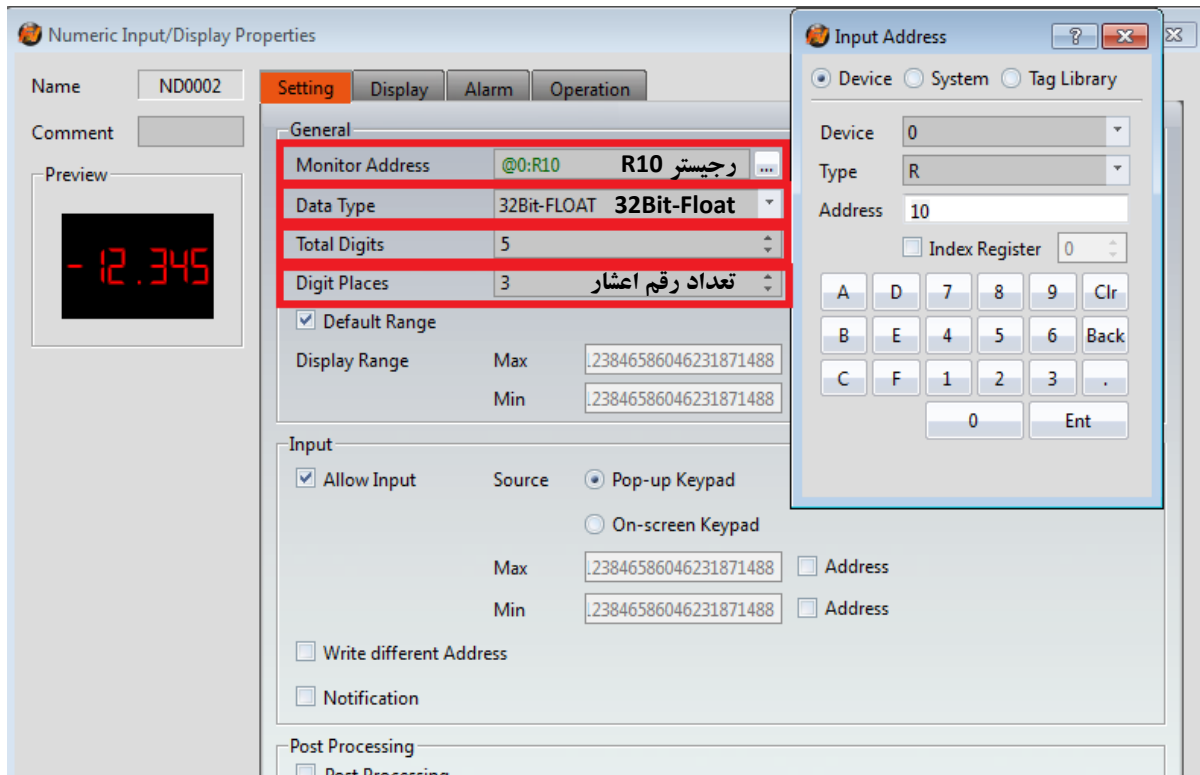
Numeric Input/Display Properties

Name ND0002
Comment
Preview
-12.345

Setting Display Alarm Operation

General
Monitor Address @0:R10 رجیستر R10 ...
Data Type 32Bit-FLOAT 32Bit-Float
Total Digits 5
Digit Places 3 تعداد رقم اعشار
Default Range
Display Range Max .23846586046231871488
Min .23846586046231871488

Input
Allow Input Source Pop-up Keypad
On-screen Keypad
Max .23846586046231871488 Address
Min .23846586046231871488 Address
Write different Address
Notification

Post Processing
Post Processing

Input Address ? X
Device System Tag Library
Device 0
Type R
Address 10
Index Register 0

| A | D | 7 | 8 | 9 | Clr |
|---|---|---|---|---|---|
| B | E | 4 | 5 | 6 | Back |
| C | F | 1 | 2 | 3 | . |
| | | 0 | | Ent | |